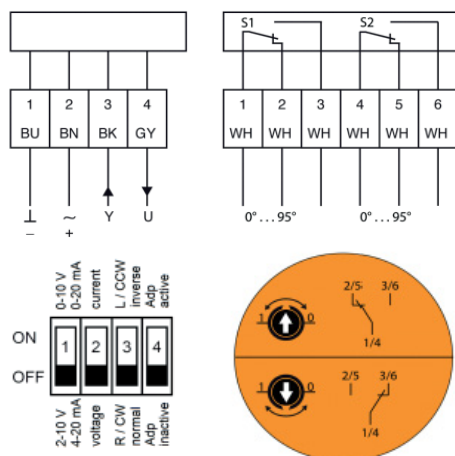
| 1 | 2 | 3 | 4 |
|---|---|---|---|
| BU | BN | BK | GY |

⊥ − ~ + Y U

S1 S2

| 1 | 2 | 3 | 4 | 5 | 6 |
|---|---|---|---|---|---|
| WH | WH | WH | WH | WH | WH |

0° ... 95° 0° ... 95°

0-10 V 0-20 mA current L / CCW inverse Adp active

ON
1 2 3 4
OFF

2-10 V 4-20 mA voltage R / CW normal Adp inactive

1 0
2/5 3/6
1/4

2/5 3/6
1/4